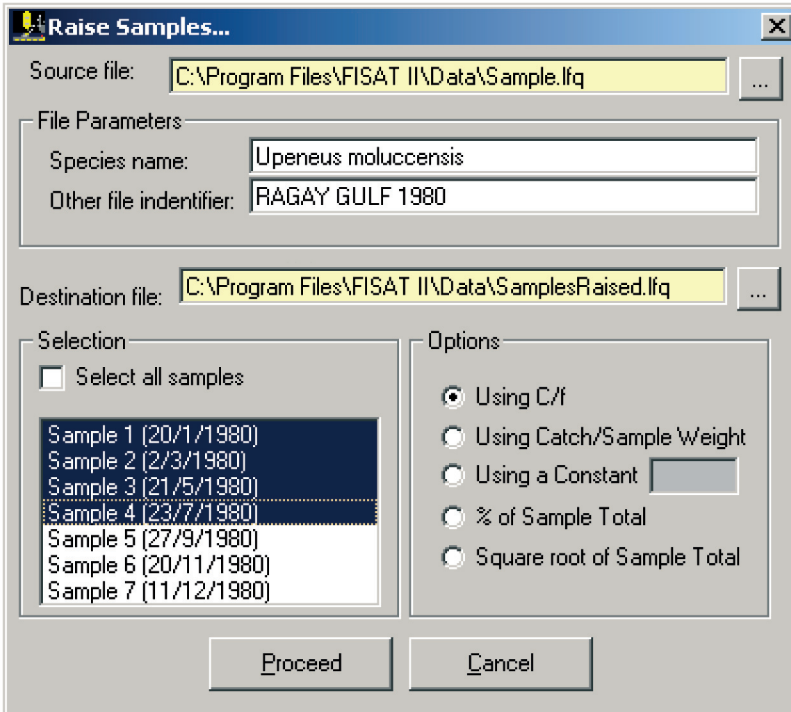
Raise Samples...

Source file: C:\Program Files\FISAT II\Data\Sample.lfq ...

File Parameters
Species name: Upeneus moluccensis
Other file indentifier: RAGAY GULF 1980

Destination file: C:\Program Files\FISAT II\Data\SamplesRaised.lfq ...

Selection
Select all samples
Sample 1 (20/1/1980)
Sample 2 (2/3/1980)
Sample 3 (21/5/1980)
Sample 4 (23/7/1980)
Sample 5 (27/9/1980)
Sample 6 (20/11/1980)
Sample 7 (11/12/1980)

Options
Using C/f
Using Catch/Sample Weight
Using a Constant
% of Sample Total
Square root of Sample Total

Proceed
Cancel